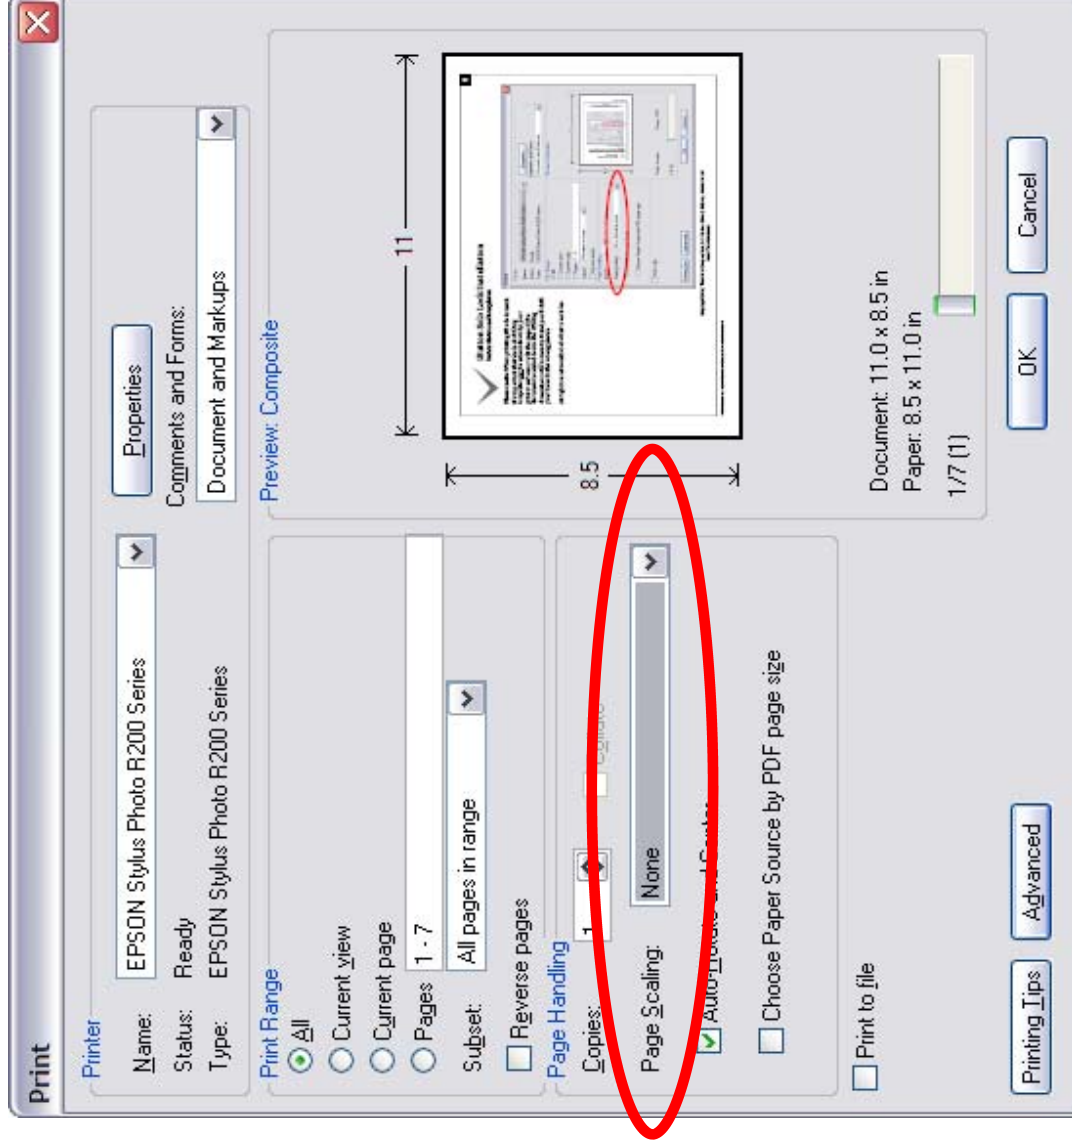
Print

Printer
Name: EPSON Stylus Photo R200 Series
Status: Ready
Type: EPSON Stylus Photo R200 Series
Properties
Comments and Forms:
Document and Markups

Print Range
All
Current view
Current page
Pages 1 - 7
Subset: All pages in range
Reverse pages

Preview: Composite
11
8.5

Page Handling
Copies: 1
Collate
Page Scaling: None
Auto-Rotate and Center
Choose Paper Source by PDF page size

Document: 11.0 x 8.5 in
Paper: 8.5 x 11.0 in
1/7 (1)

Print to file

Printing Tips
Advanced
OK
Cancel